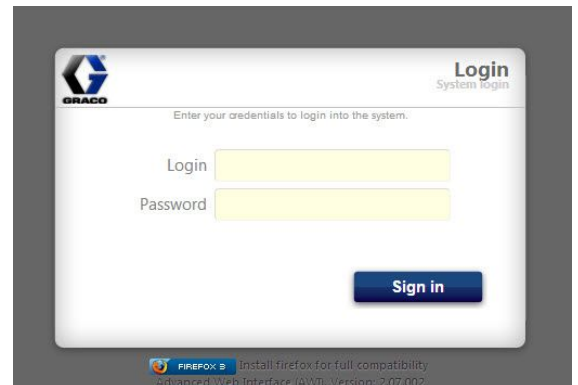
GRACO

Login
System login

Enter your credentials to login into the system.

Login

Password

Sign in

FIREFOX 3 Install firefox for full compatibility

Advanced Web Interface (AWI). Version: 2.07.002